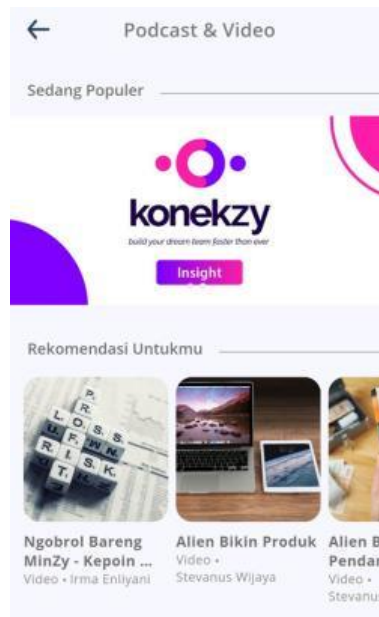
←

Podcast & Video

Sedang Populer

konekzy

build your dream team faster than ever

Insight

Rekomendasi Untukmu

P R L O S S U F W N R I S K T

Ngobrol Bareng MinZy - Kepoin ...
Video • Irma Enliyani

Alien Bikin Produk
Video •
Stevanus Wijaya

Alien B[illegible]
Pendar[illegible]
Video •
Stevanu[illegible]